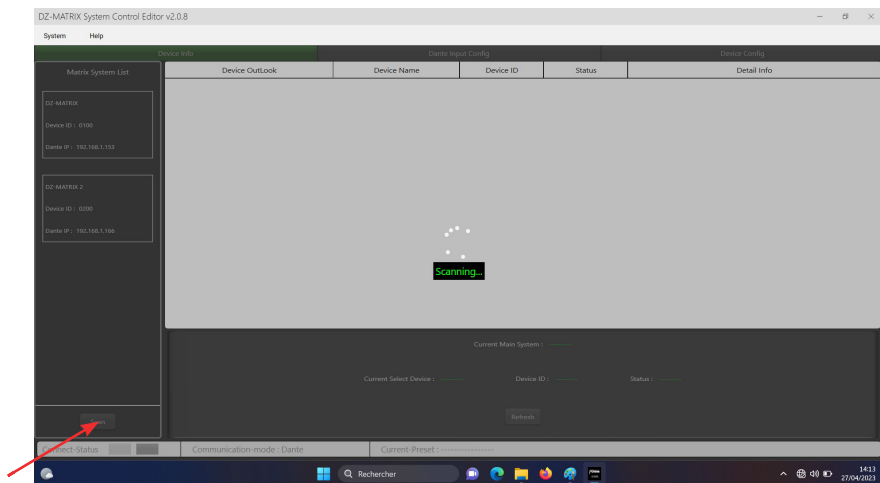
DZ-MATRIX System Control Editor v2.0.8

System Help

Device Info
Dante Input Config
Device Config

Matrix System List

DZ-MATRIX
Device ID : 0100
Dante IP : 192.168.1.153

DZ-MATRIX 2
Device ID : 0200
Dante IP : 192.168.1.166

| Device OutLook | Device Name | Device ID | Status | Detail Info |
|---|---|---|---|---|

Scanning...

Current Main System : -------

Current Select Device : -------
Device ID : -------
Status : -------

Refresh

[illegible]

Connect-Status
Communication-mode : Dante
Current-Preset : ----------------

Rechercher

14:13
27/04/2023